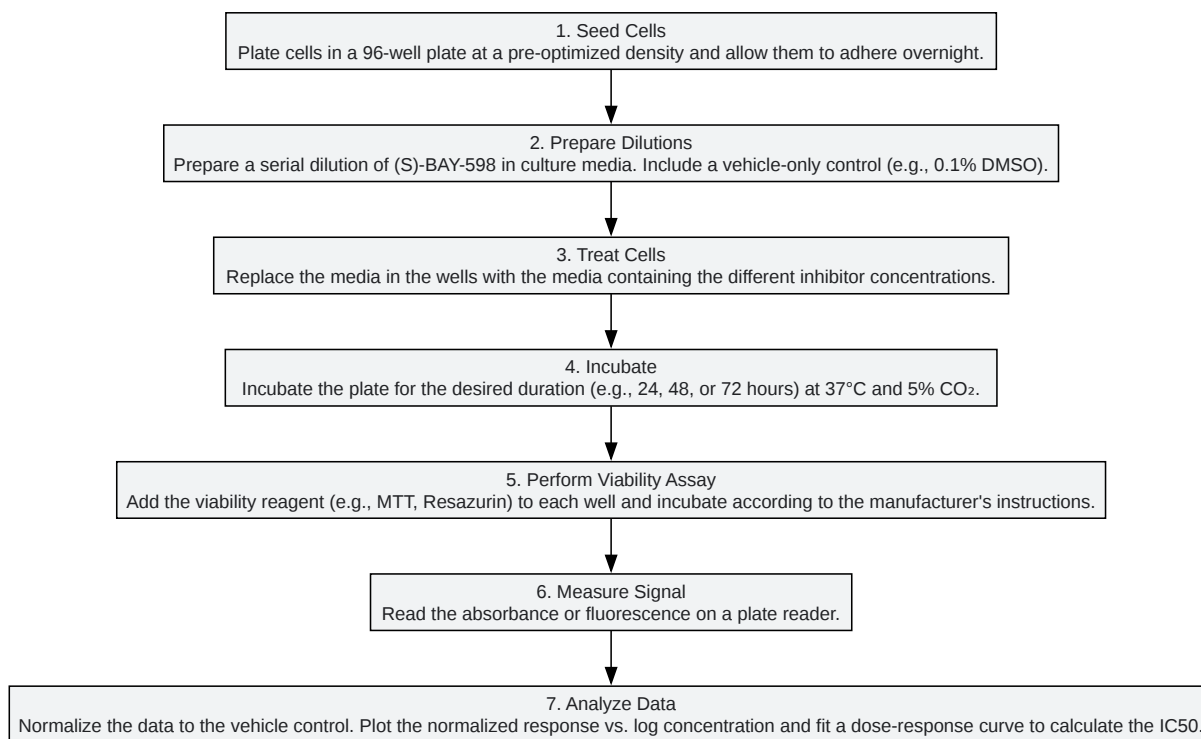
1. Seed Cells
Plate cells in a 96-well plate at a pre-optimized density and allow them to adhere overnight.

2. Prepare Dilutions
Prepare a serial dilution of (S)-BAY-598 in culture media. Include a vehicle-only control (e.g., 0.1% DMSO).

3. Treat Cells
Replace the media in the wells with the media containing the different inhibitor concentrations.

4. Incubate
Incubate the plate for the desired duration (e.g., 24, 48, or 72 hours) at 37°C and 5% $CO_2$.

5. Perform Viability Assay
Add the viability reagent (e.g., MTT, Resazurin) to each well and incubate according to the manufacturer's instructions.

6. Measure Signal
Read the absorbance or fluorescence on a plate reader.

7. Analyze Data
Normalize the data to the vehicle control. Plot the normalized response vs. log concentration and fit a dose-response curve to calculate the IC50.